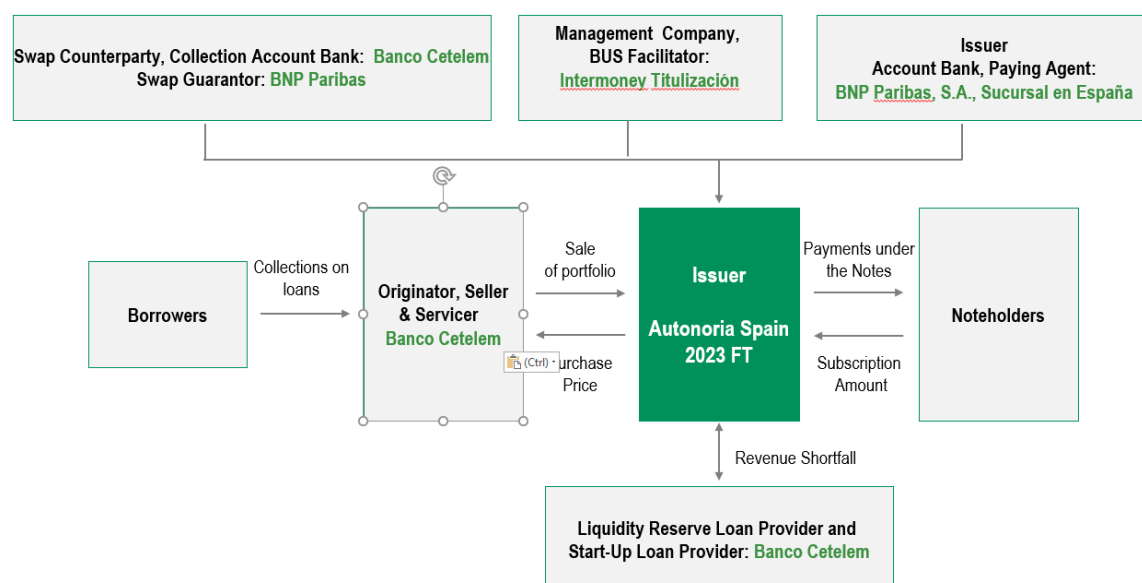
Swap Counterparty, Collection Account Bank: Banco Cetelem
Swap Guarantor: BNP Paribas

Management Company,
BUS Facilitator:
Intermoney Titulización

Issuer
Account Bank, Paying Agent:
BNP Paribas, S.A., Sucursal en España

Borrowers

Collections on loans

Originator, Seller & Servicer
Banco Cetelem

Sale of portfolio

(Ctrl)

urchase Price

Issuer

Autonoria Spain 2023 FT

Payments under the Notes

Subscription Amount

Noteholders

Revenue Shortfall

Liquidity Reserve Loan Provider and Start-Up Loan Provider: Banco Cetelem